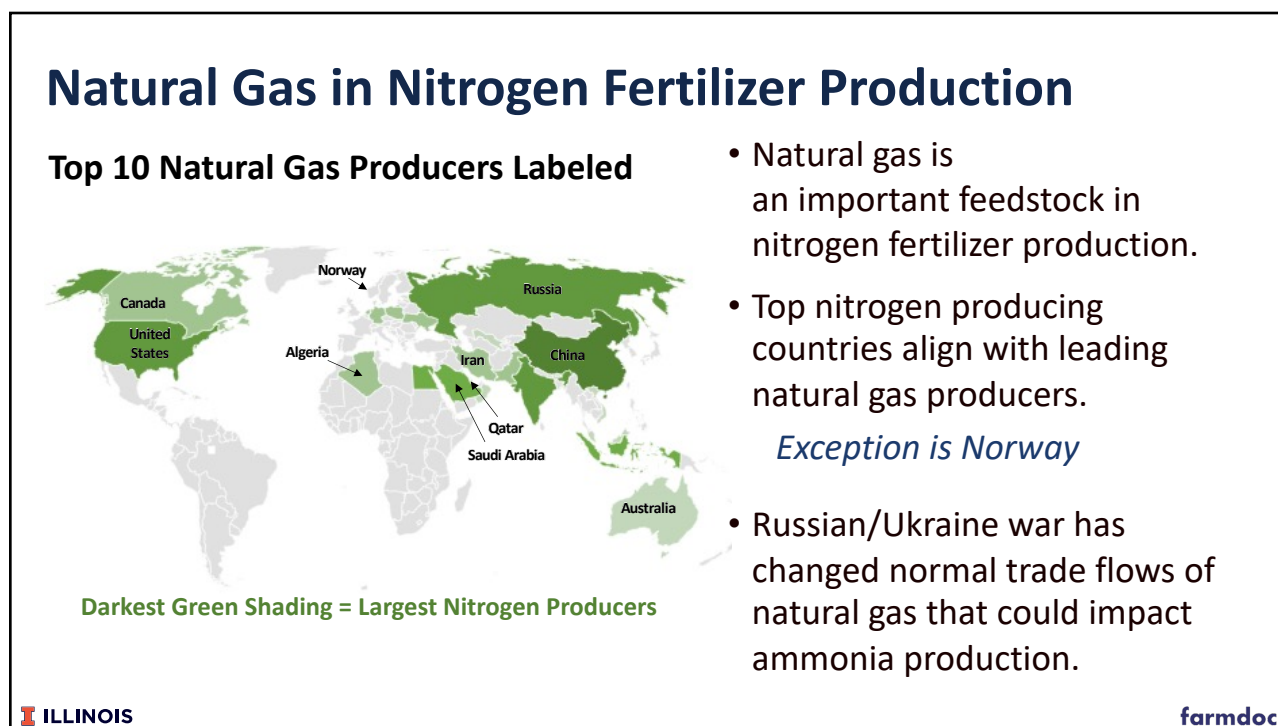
Natural Gas in Nitrogen Fertilizer Production

Top 10 Natural Gas Producers Labeled

Norway
Canada
Russia
United States
Algeria
Iran
China
Qatar
Saudi Arabia
Australia

Darkest Green Shading = Largest Nitrogen Producers

• Natural gas is an important feedstock in nitrogen fertilizer production.

• Top nitrogen producing countries align with leading natural gas producers.

Exception is Norway

• Russian/Ukraine war has changed normal trade flows of natural gas that could impact ammonia production.

I ILLINOIS

farmdoc